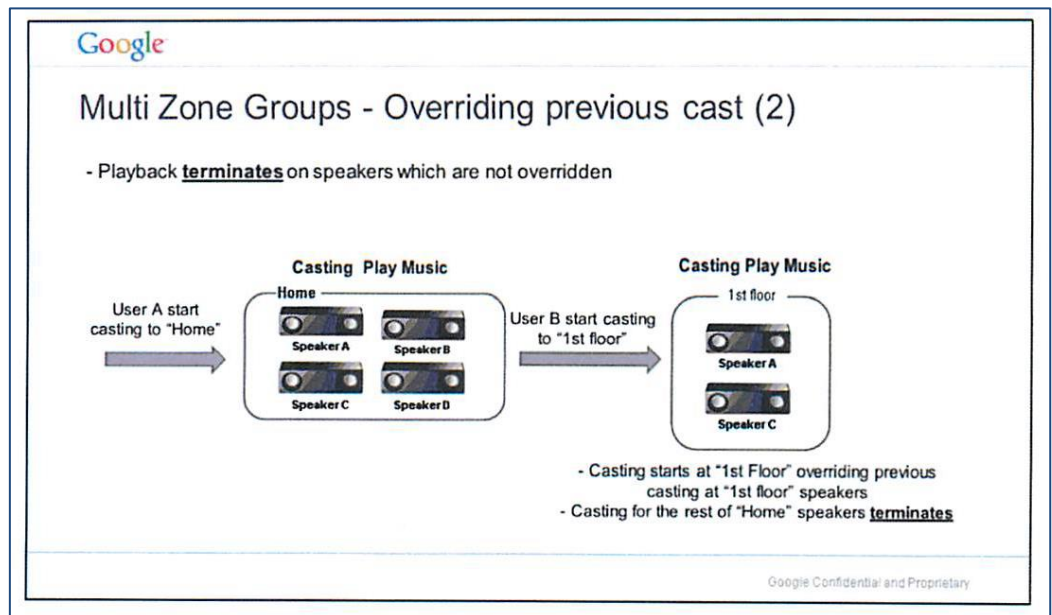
Google

Multi Zone Groups - Overriding previous cast (2)

- Playback **terminates** on speakers which are not overridden

User A start casting to "Home"

Casting Play Music

Home

Speaker A

Speaker B

Speaker C

Speaker D

User B start casting to "1st floor"

Casting Play Music

1st floor

Speaker A

Speaker C

- Casting starts at "1st Floor" overriding previous casting at "1st floor" speakers
- Casting for the rest of "Home" speakers **terminates**

Google Confidential and Proprietary